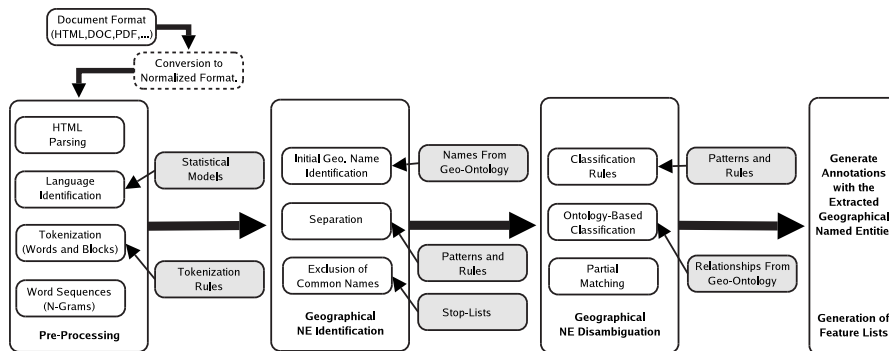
Document Format (HTML,DOC,PDF,...)

Conversion to Normalized Format.

HTML Parsing

Language Identification

Tokenization (Words and Blocks)

Word Sequences (N-Grams)

Pre-Processing

Statistical Models

Tokenization Rules

Initial Geo. Name Identification

Separation

Exclusion of Common Names

Geographical NE Identification

Names From Geo-Ontology

Patterns and Rules

Stop-Lists

Classification Rules

Ontology-Based Classification

Partial Matching

Geographical NE Disambiguation

Patterns and Rules

Relationships From Geo-Ontology

Generate Annotations with the Extracted Geographical Named Entitie

Generation of Feature Lists